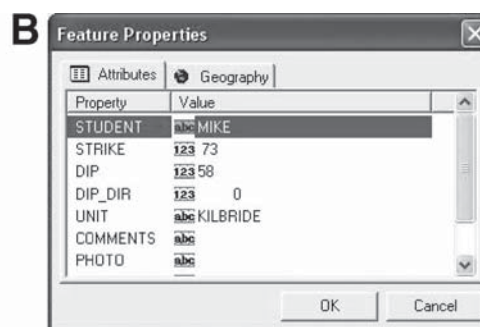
B

Feature Properties

Attributes | Geography

| Property | Value |
|---|---|
| STUDENT | abc MIKE |
| STRIKE | 123 73 |
| DIP | 123 58 |
| DIP_DIR | 123 0 |
| UNIT | abc KILBRIDE |
| COMMENTS | abc |
| PHOTO | abc |

OK Cancel